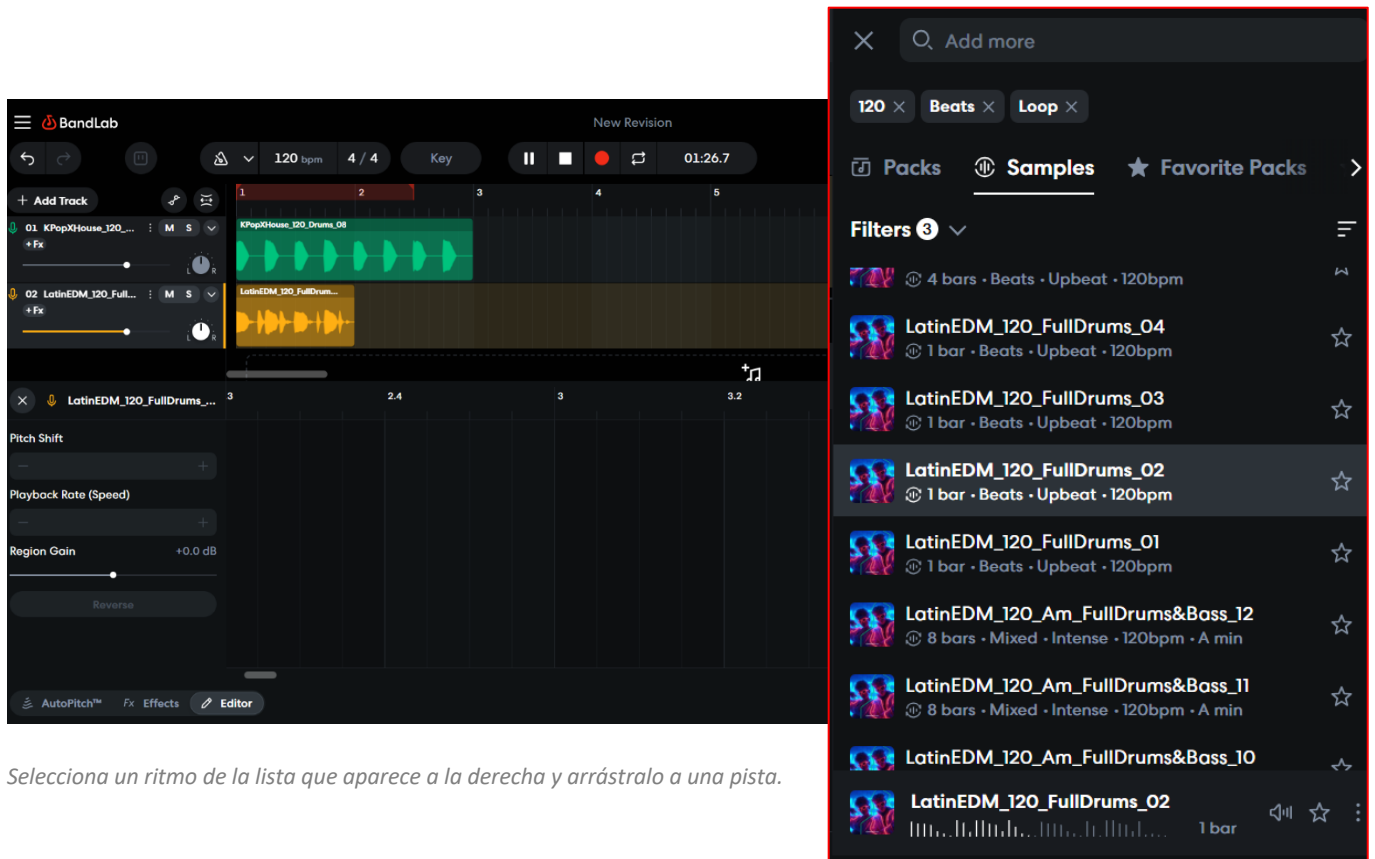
BandLab

New Revision

120 bpm 4 / 4 Key 01:26.7

+ Add Track

01 KPopXHouse_120_...
M S
+ Fx

02 LatinEDM_120_Full...
M S
+ Fx

1 2 3 4 5

KPopXHouse_120_Drums_08

LatinEDM_120_FullDrum...

LatinEDM_120_FullDrums_...

3 2.4 3 3.2

Pitch Shift

Playback Rate (Speed)

Region Gain +0.0 dB

Reverse

AutoPitch™ Fx Effects Editor

Selecciona un ritmo de la lista que aparece a la derecha y arrástralo a una pista.

Add more

120 × Beats × Loop ×

Packs Samples Favorite Packs

Filters 3

4 bars • Beats • Upbeat • 120bpm

LatinEDM_120_FullDrums_04
1 bar • Beats • Upbeat • 120bpm

LatinEDM_120_FullDrums_03
1 bar • Beats • Upbeat • 120bpm

LatinEDM_120_FullDrums_02
1 bar • Beats • Upbeat • 120bpm

LatinEDM_120_FullDrums_01
1 bar • Beats • Upbeat • 120bpm

LatinEDM_120_Am_FullDrums&Bass_12
8 bars • Mixed • Intense • 120bpm • A min

LatinEDM_120_Am_FullDrums&Bass_11
8 bars • Mixed • Intense • 120bpm • A min

LatinEDM_120_Am_FullDrums&Bass_10

LatinEDM_120_FullDrums_02
1 bar